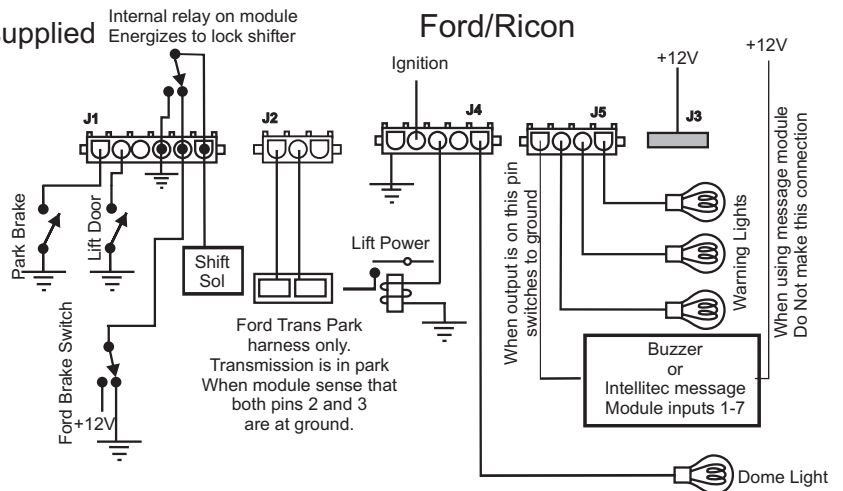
upplied

Internal relay on module
Energizes to lock shifter

Ford/Ricon

+12V

+12V

Ignition

J1

J2

J4

J5

J3

When using message module
Do Not make this connection

When output is on this pin
switches to ground

Park Brake

Lift Door

Shift
Sol

Lift Power

Warning Lights

Ford Brake Switch

+12V

Ford Trans Park
harness only.
Transmission is in park
When module sense that
both pins 2 and 3
are at ground.

Buzzer
or
Intellitec message
Module inputs 1-7

Dome Light